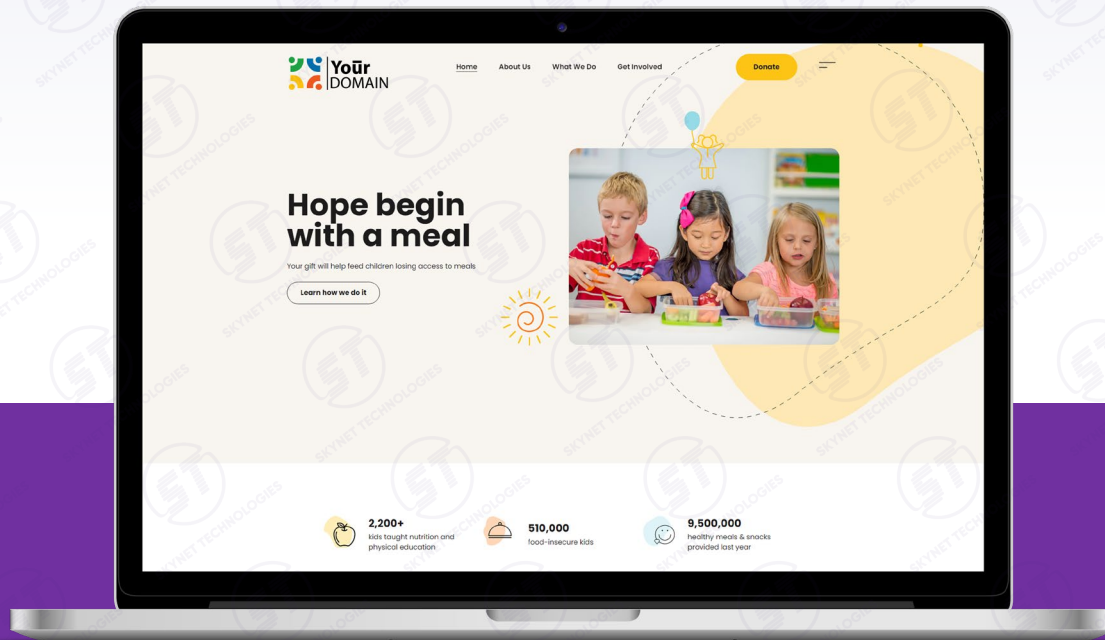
Your DOMAIN

Home About Us What We Do Get Involved

Donate

Hope begin with a meal

Your gift will help feed children losing access to meals

Learn how we do it

2,200+
kids tought nutrition and physical education

510,000
food-insecure kids

9,500,000
healthy meals & snacks provided last year

SKYNET TECHNOLOGIES